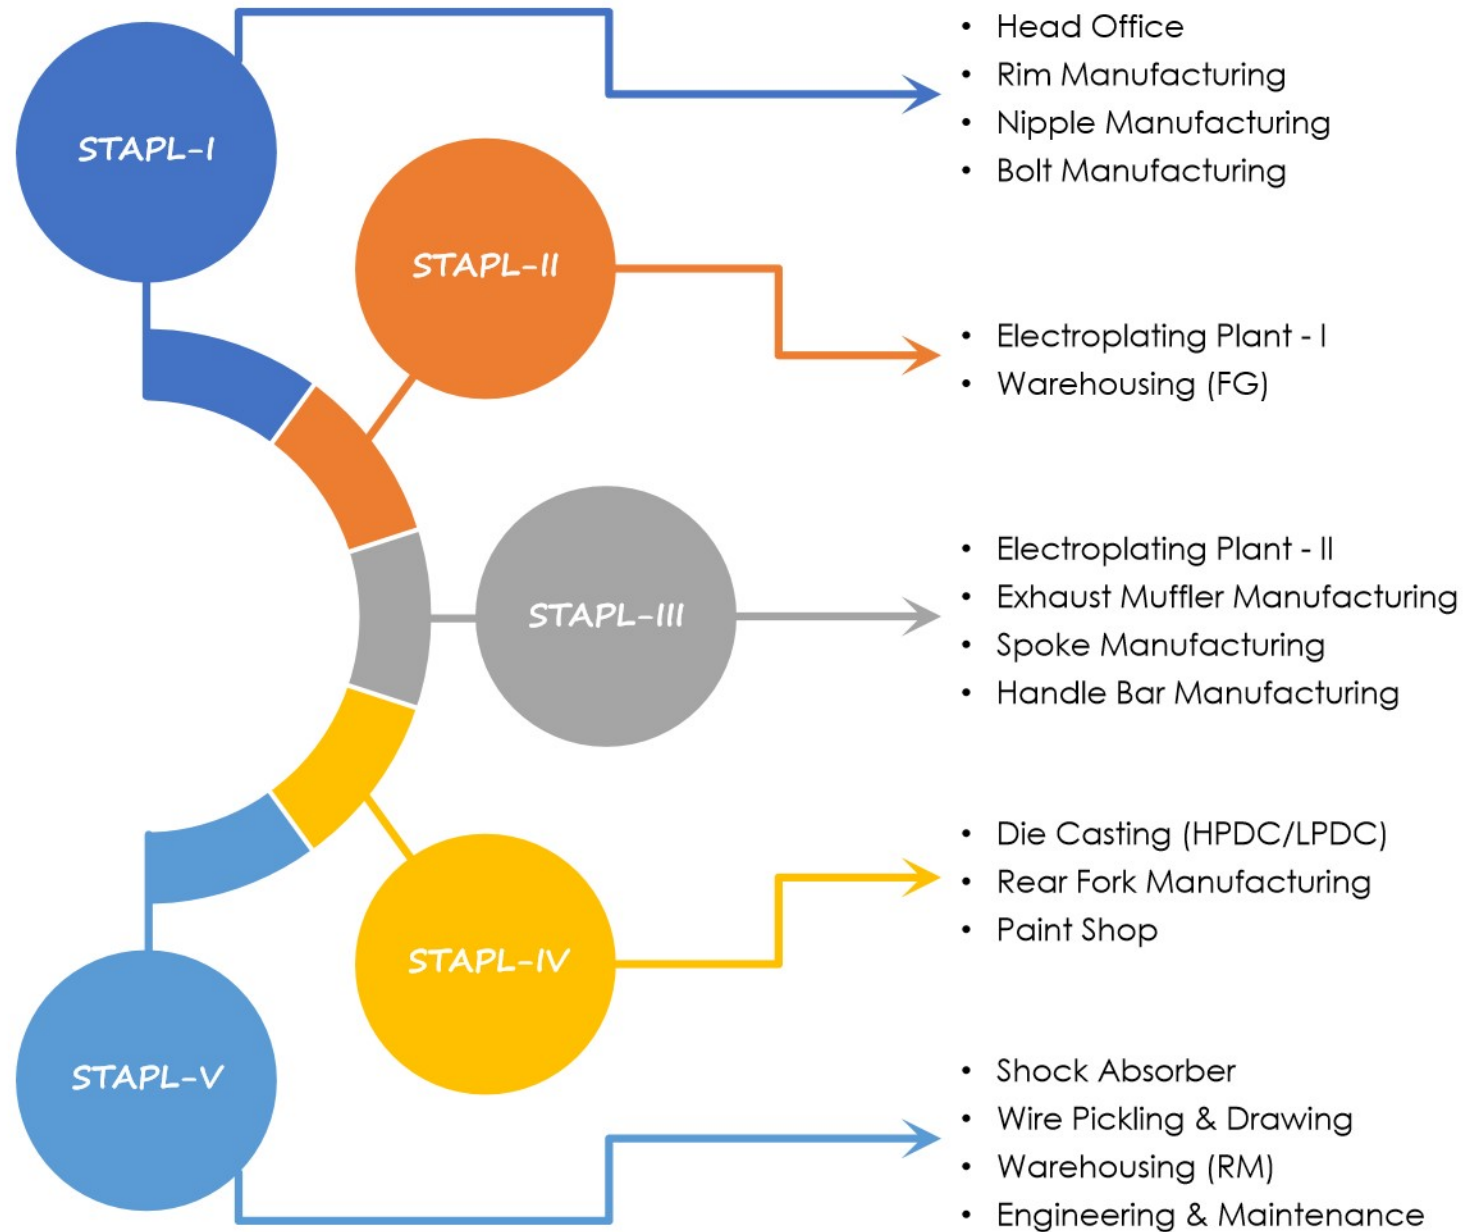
STAPL-I

- Head Office
- Rim Manufacturing
- Nipple Manufacturing
- Bolt Manufacturing

STAPL-II

- Electroplating Plant - I
- Warehousing (FG)

STAPL-III

- Electroplating Plant - II
- Exhaust Muffler Manufacturing
- Spoke Manufacturing
- Handle Bar Manufacturing

STAPL-IV

- Die Casting (HPDC/LPDC)
- Rear Fork Manufacturing
- Paint Shop

STAPL-V

- Shock Absorber
- Wire Pickling & Drawing
- Warehousing (RM)
- Engineering & Maintenance